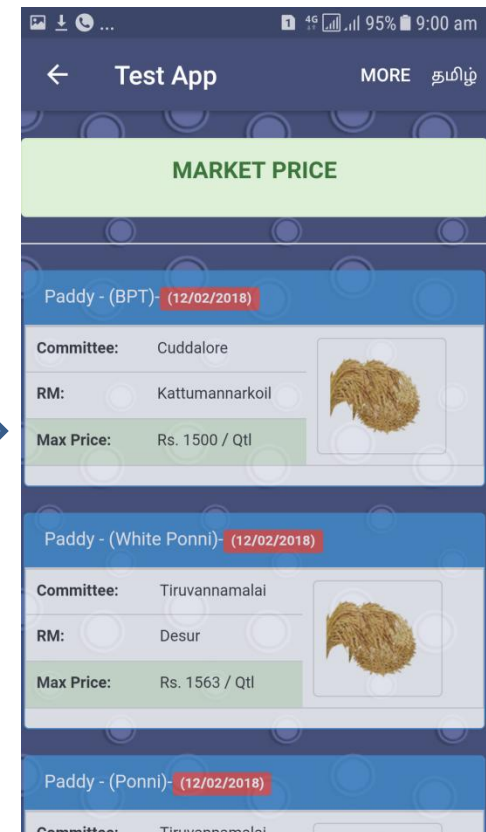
95% 9:00 am

Test App MORE தமிழ்

MARKET PRICE

Paddy - (BPT)- (12/02/2018)

| Committee: | Cuddalore |
|---|---|
| RM: | Kattumannarkoil |
| Max Price: | Rs. 1500 / Qtl |

Paddy - (White Ponni)- (12/02/2018)

| Committee: | Tiruvannamalai |
|---|---|
| RM: | Desur |
| Max Price: | Rs. 1563 / Qtl |

Paddy - (Ponni)- (12/02/2018)

Committee: Tiruvannamalai